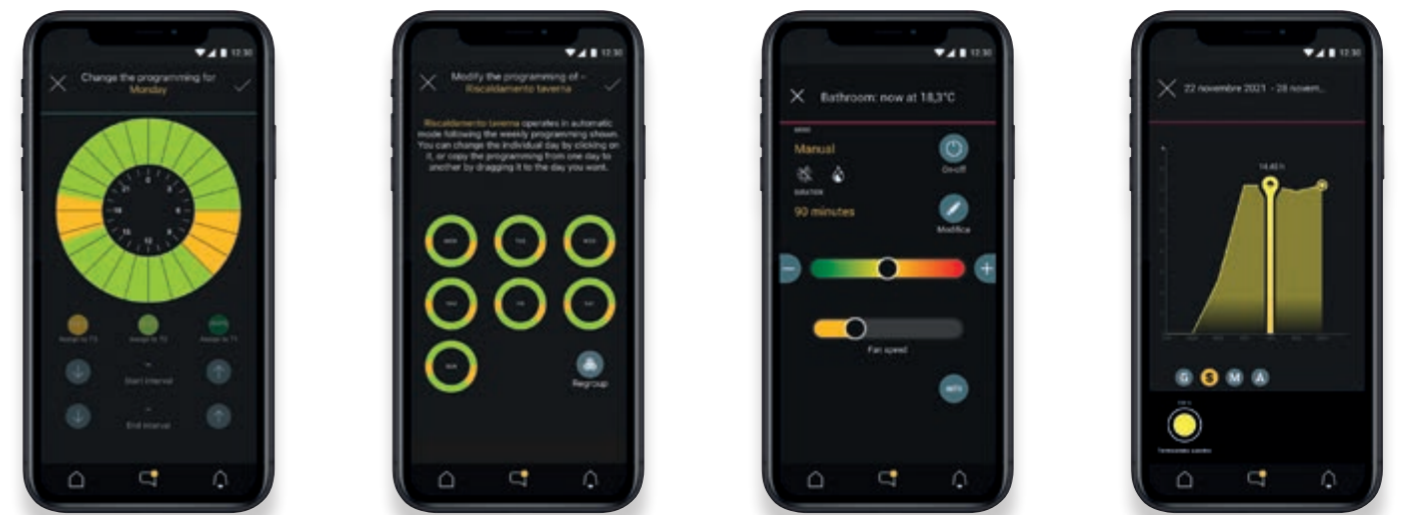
12:30

Change the programming for Monday

Start interval

End interval

12:30

Modify the programming of - Riscaldamento taverna

Riscaldamento taverna operates in automatic mode following the weekly programming shown. You can change the individual day by clicking on it, or copy the programming from one day to another by dragging it to the day you want.

Regroup

12:30

Bathroom: now at 18,3°C

Manual

On-off

90 minutes

Modifica

Fan speed

12:30

22 novembre 2021 - 28 novem...

14.45 h

G S M A